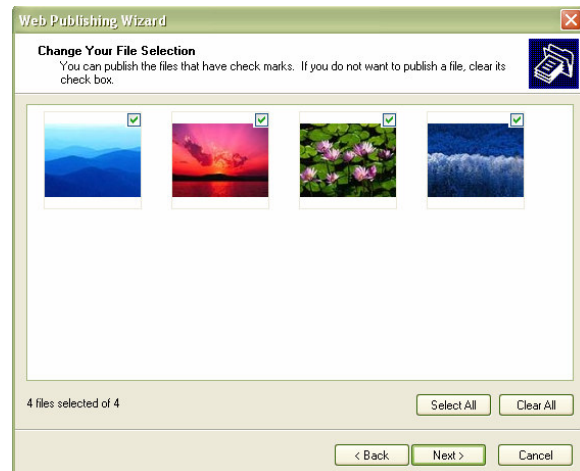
Web Publishing Wizard

Change Your File Selection

You can publish the files that have check marks. If you do not want to publish a file, clear its check box.

4 files selected of 4

Select All

Clear All

< Back

Next >

Cancel